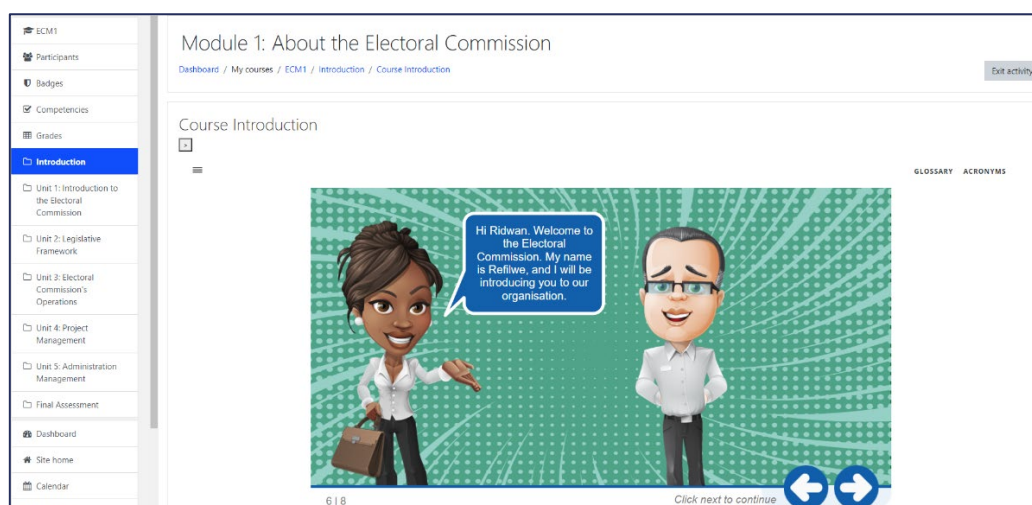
ECM1
Participants
Badges
Competencies
Grades
Introduction
Unit 1: Introduction to the Electoral Commission
Unit 2: Legislative Framework
Unit 3: Electoral Commission's Operations
Unit 4: Project Management
Unit 5: Administration Management
Final Assessment
Dashboard
Site home
Calendar

Module 1: About the Electoral Commission

Dashboard / My courses / ECM1 / Introduction / Course Introduction

Exit activity

Course Introduction

GLOSSARY ACRONYMS

Hi Ridwan. Welcome to the Electoral Commission. My name is Refilwe, and I will be introducing you to our organisation.

6 | 8

Click next to continue